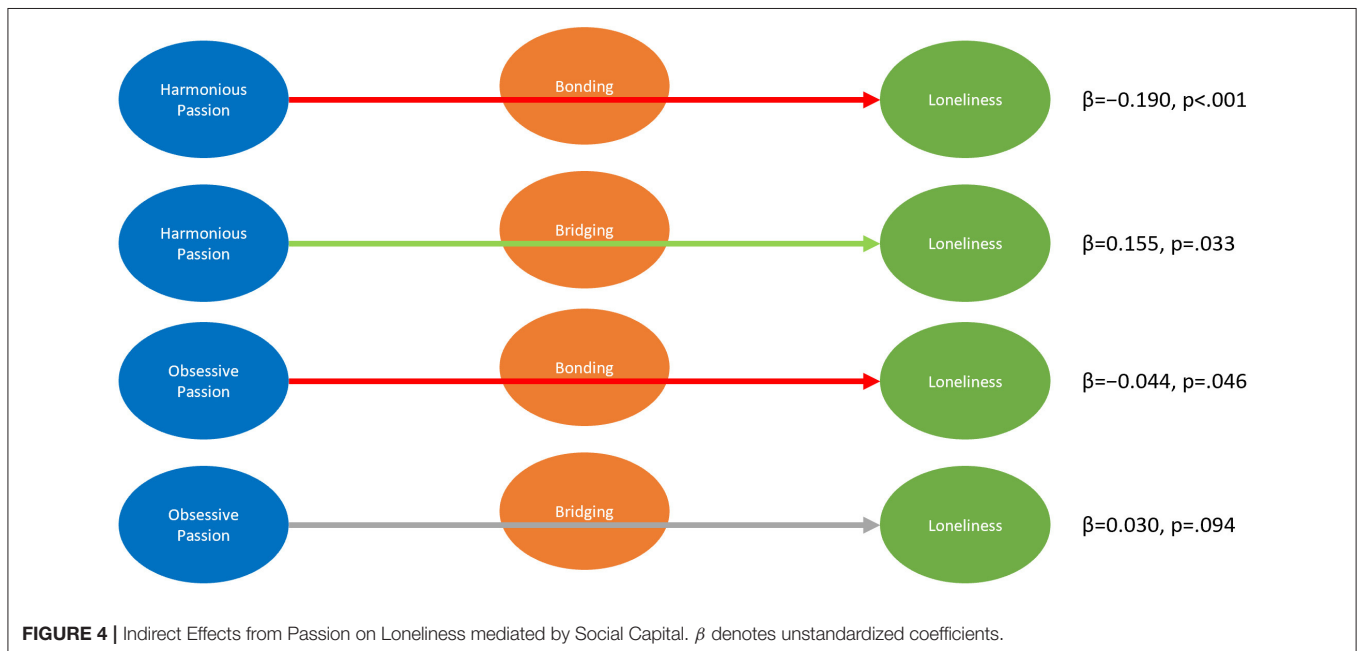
Harmonious Passion

Bonding

Loneliness

β=−0.190, p<.001

Harmonious Passion

Bridging

Loneliness

β=0.155, p=.033

Obsessive Passion

Bonding

Loneliness

β=−0.044, p=.046

Obsessive Passion

Bridging

Loneliness

β=0.030, p=.094

**FIGURE 4 |** Indirect Effects from Passion on Loneliness mediated by Social Capital. $\beta$ denotes unstandardized coefficients.